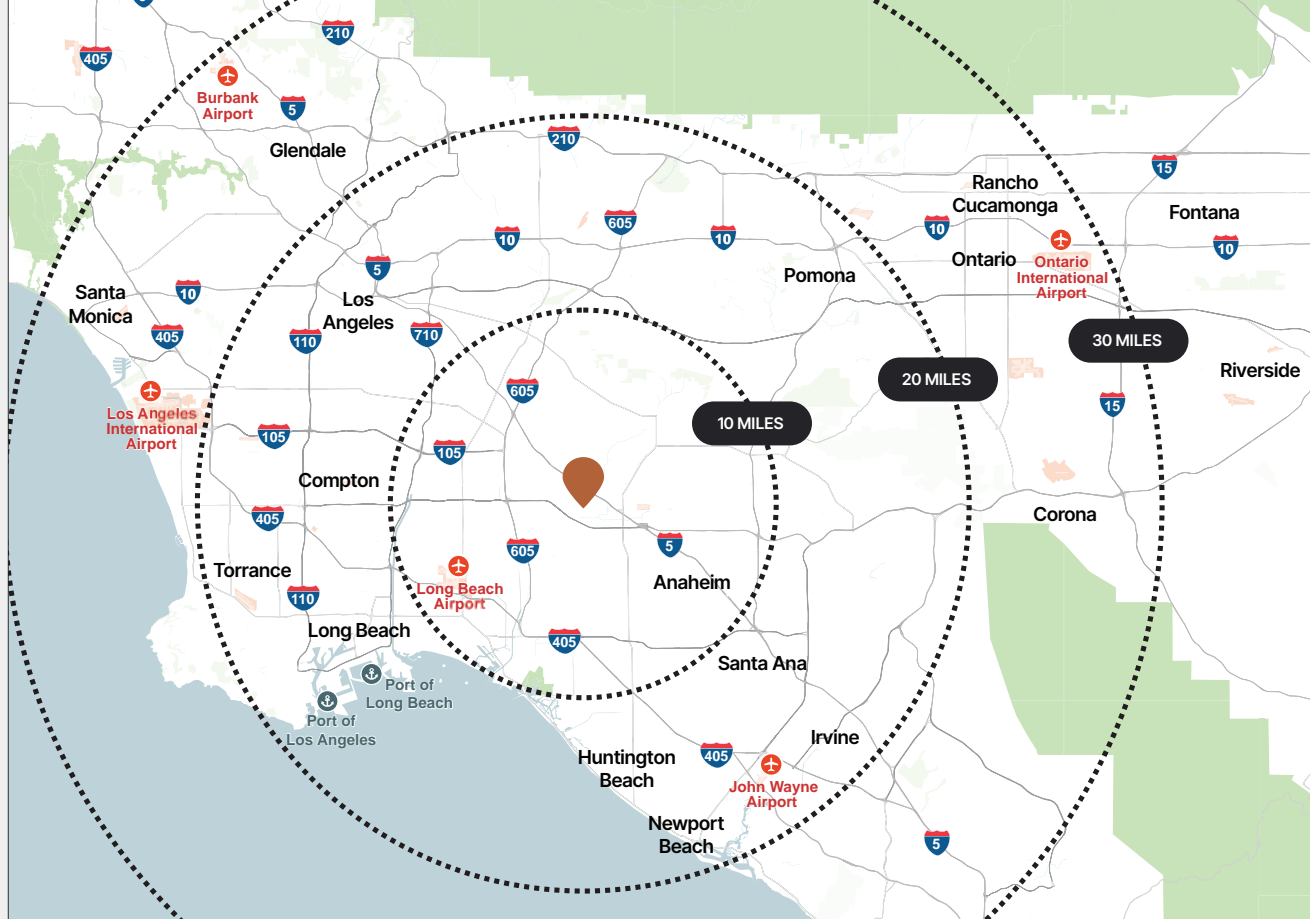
210
405
Burbank Airport
5
Glendale
210
Rancho Cucamonga
15
Fontana
605
10
10
10
10
Ontario
Ontario International Airport
Pomona
5
Santa Monica
10
Los Angeles
405
110
710
30 MILES
20 MILES
Riverside
Los Angeles International Airport
605
10 MILES
15
105
105
Compton
Corona
405
605
5
Anaheim
Torrance
110
Long Beach Airport
Long Beach
405
Santa Ana
Port of Long Beach
Port of Los Angeles
Irvine
Huntington Beach
405
John Wayne Airport
Newport Beach
5